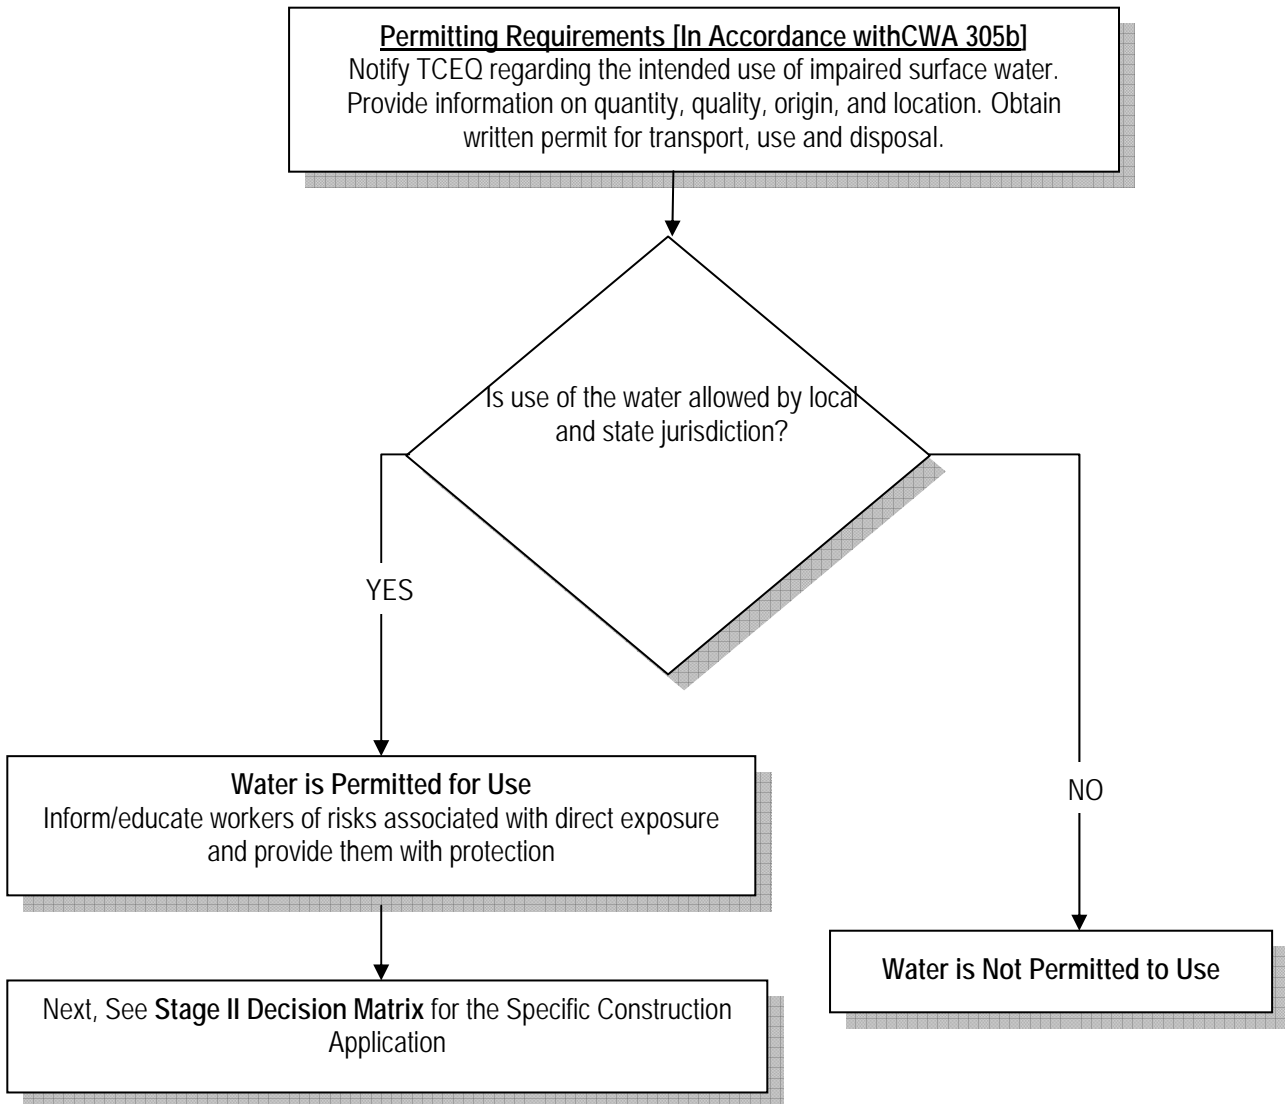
Permitting Requirements [In Accordance withCWA 305b]
Notify TCEQ regarding the intended use of impaired surface water. Provide information on quantity, quality, origin, and location. Obtain written permit for transport, use and disposal.

Is use of the water allowed by local and state jurisdiction?

YES

NO

Water is Permitted for Use
Inform/educate workers of risks associated with direct exposure and provide them with protection

Water is Not Permitted to Use

Next, See Stage II Decision Matrix for the Specific Construction Application